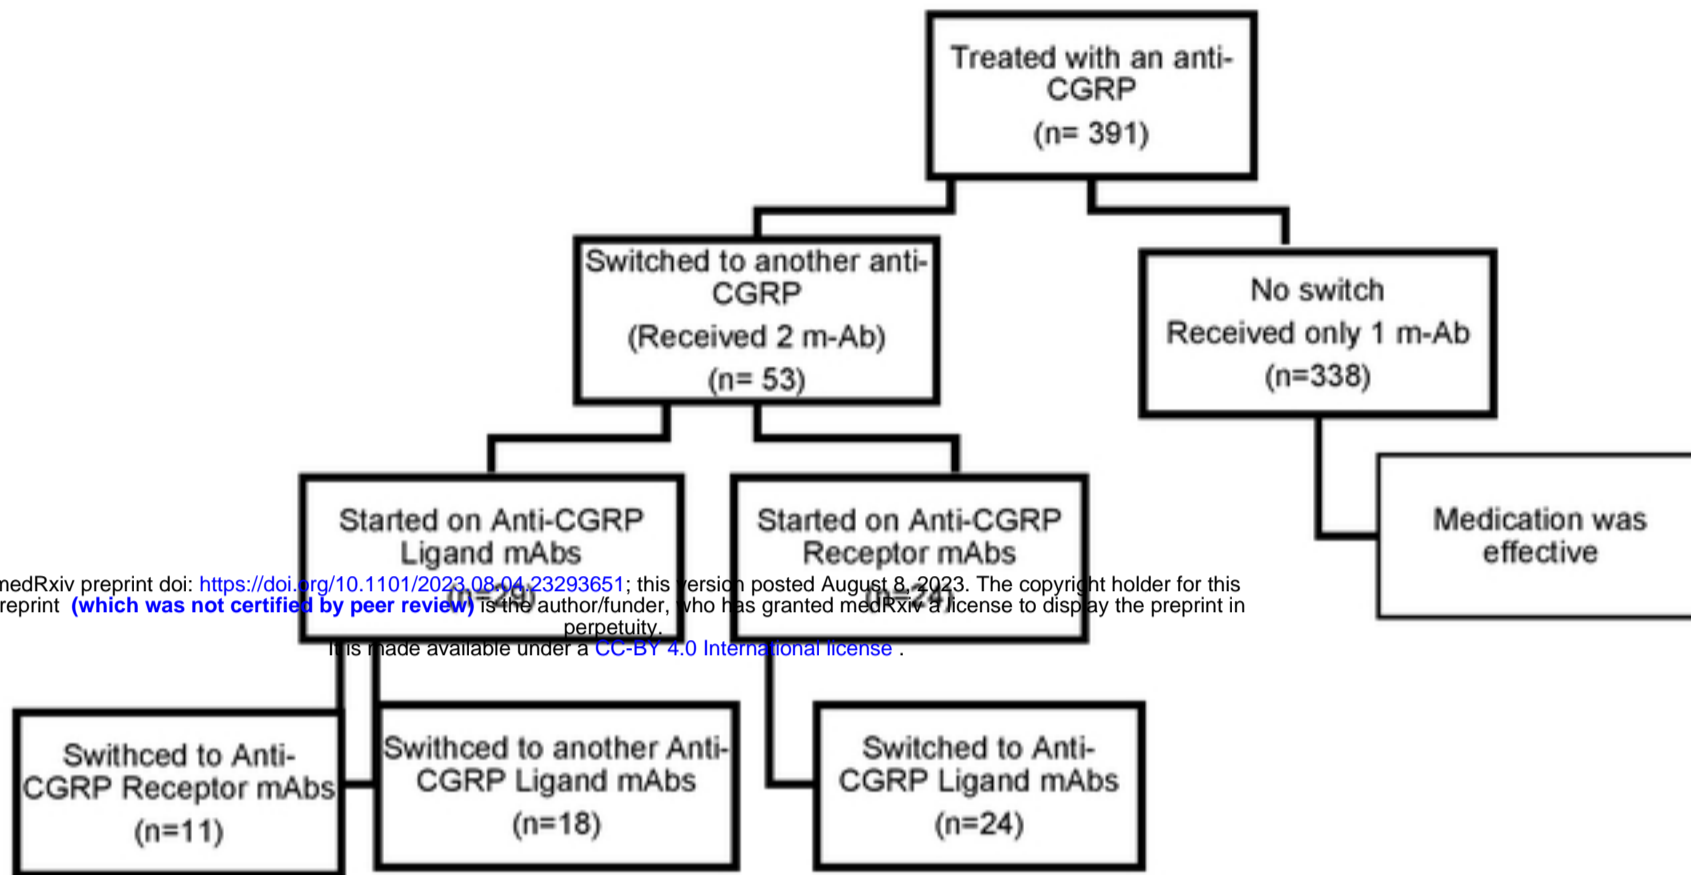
Treated with an anti-CGRP
(n= 391)

Switched to another anti-CGRP
(Received 2 m-Ab)
(n= 53)

No switch
Received only 1 m-Ab
(n=338)

Started on Anti-CGRP Ligand mAbs
(n=29)

Started on Anti-CGRP Receptor mAbs
(n=24)

Medication was effective

medRxiv preprint doi: https://doi.org/10.1101/2023.08.04.23293651; this version posted August 8, 2023. The copyright holder for this preprint (which was not certified by peer review) is the author/funder, who has granted medRxiv a license to display the preprint in perpetuity.
It is made available under a CC-BY 4.0 International license .

Swithced to Anti-CGRP Receptor mAbs
(n=11)

Swithced to another Anti-CGRP Ligand mAbs
(n=18)

Switched to Anti-CGRP Ligand mAbs
(n=24)